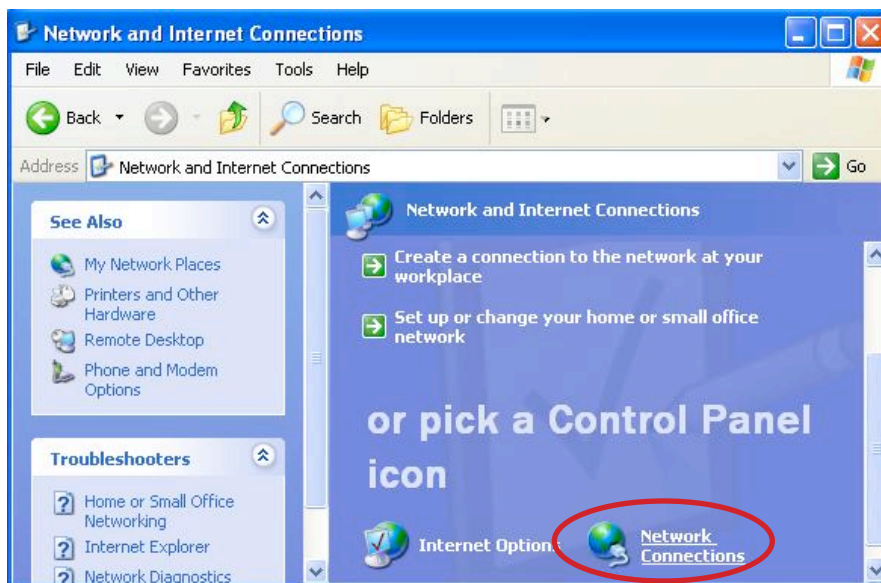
Network and Internet Connections

File Edit View Favorites Tools Help

Back Search Folders

Address Network and Internet Connections Go

See Also

My Network Places

Printers and Other Hardware

Remote Desktop

Phone and Modem Options

Troubleshooters

Home or Small Office Networking

Internet Explorer

Network Diagnostics

Network and Internet Connections

Create a connection to the network at your workplace

Set up or change your home or small office network

or pick a Control Panel icon

Internet Options

Network Connections